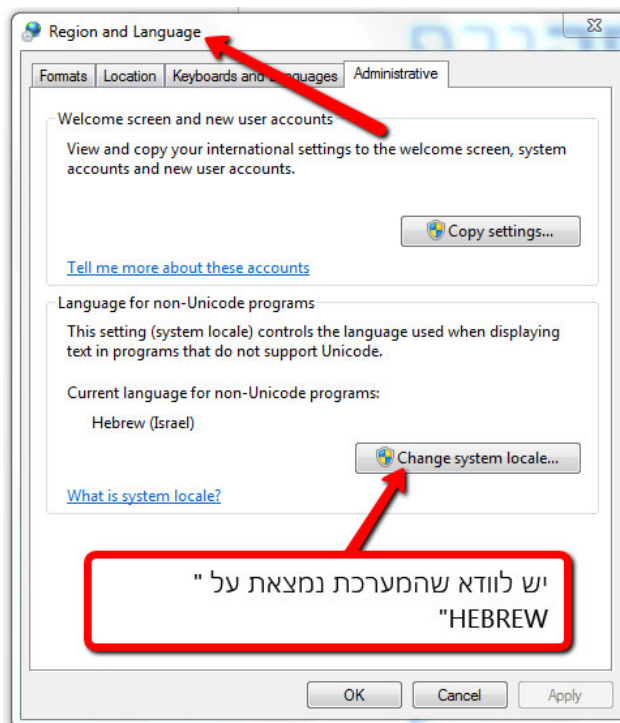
Region and Language

Formats | Location | Keyboards and Languages | Administrative

Welcome screen and new user accounts

View and copy your international settings to the welcome screen, system accounts and new user accounts.

Copy settings...

Tell me more about these accounts

Language for non-Unicode programs

This setting (system locale) controls the language used when displaying text in programs that do not support Unicode.

Current language for non-Unicode programs:

Hebrew (Israel)

Change system locale...

What is system locale?

יש לוודא שהמערכת נמצאת על " "HEBREW

OK Cancel Apply